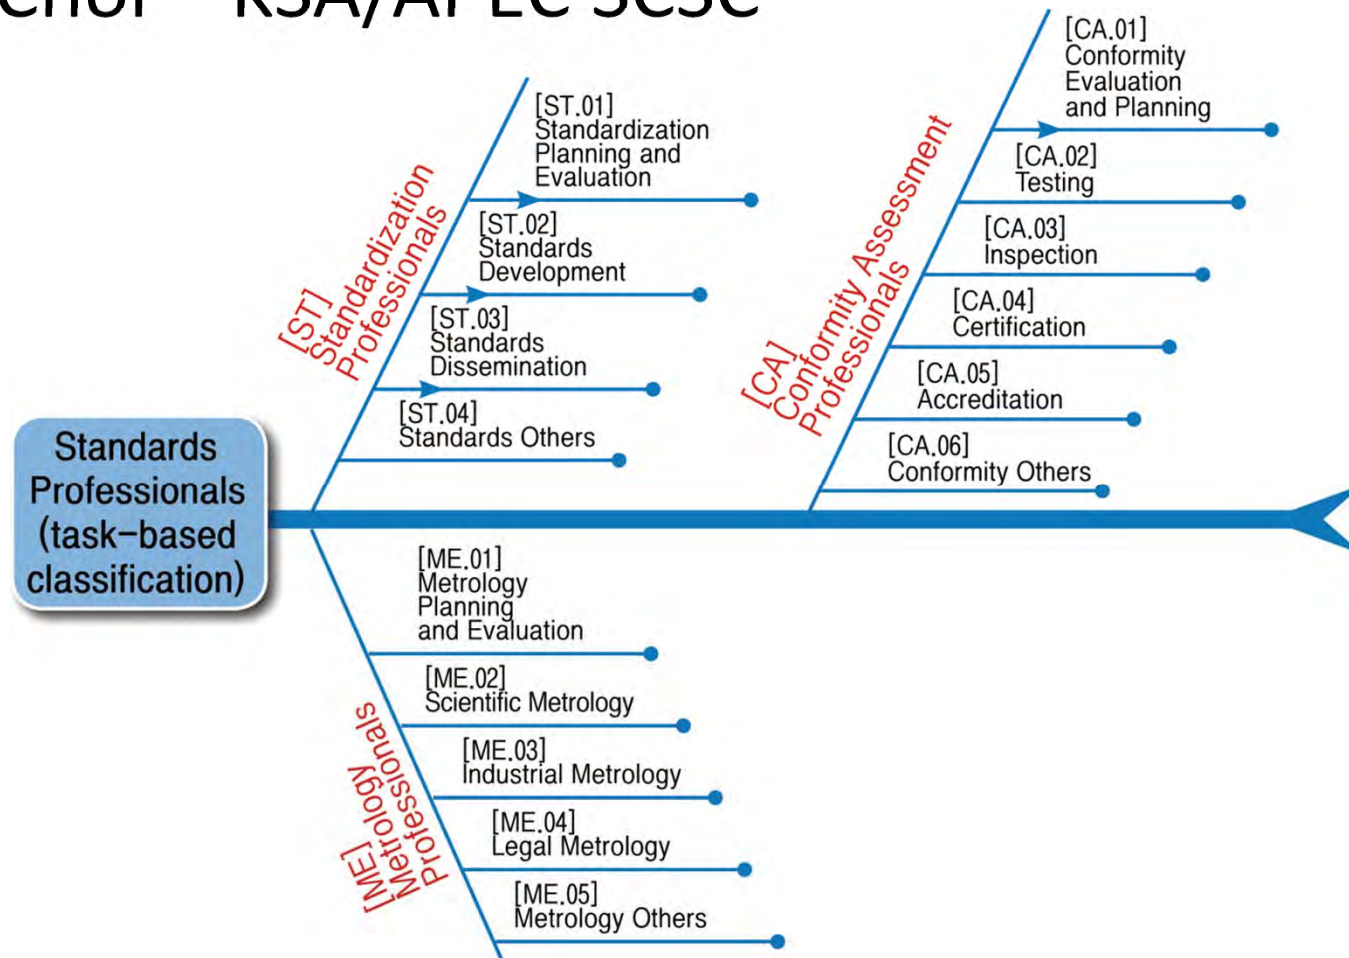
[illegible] KSA/APEC SCSC

Standards Professionals (task-based classification)

[ST] Standardization Professionals

[ST.01] Standardization Planning and Evaluation

[ST.02] Standards Development

[ST.03] Standards Dissemination

[ST.04] Standards Others

[CA] Conformity Assessment Professionals

[CA.01] Conformity Evaluation and Planning

[CA.02] Testing

[CA.03] Inspection

[CA.04] Certification

[CA.05] Accreditation

[CA.06] Conformity Others

[ME] Metrology Professionals

[ME.01] Metrology Planning and Evaluation

[ME.02] Scientific Metrology

[ME.03] Industrial Metrology

[ME.04] Legal Metrology

[ME.05] Metrology Others